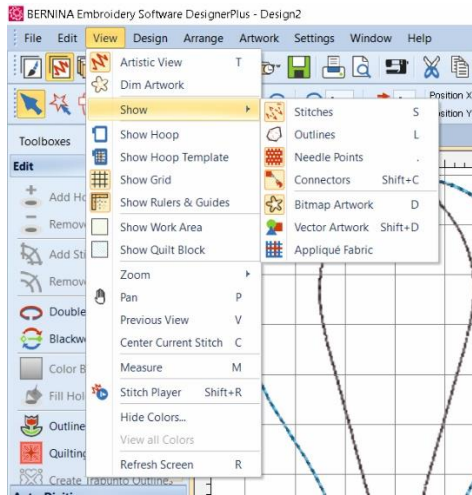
BERNINA Embroidery Software DesignerPlus - Design2

File Edit View Design Arrange Artwork Settings Window Help

Position X
Position Y

Toolboxes

Edit

Add Ho
Remov
Add St
Remov
Double
Blackw
Color B
Fill Hol
Outline
Quiltin
Create Trapunto Outline...

Artistic View T
Dim Artwork
Show
Show Hoop
Show Hoop Template
Show Grid
Show Rulers & Guides
Show Work Area
Show Quilt Block
Zoom
Pan P
Previous View V
Center Current Stitch C
Measure M
Stitch Player Shift+R
Hide Colors...
View all Colors
Refresh Screen R

Stitches S
Outlines L
Needle Points .
Connectors Shift+C
Bitmap Artwork D
Vector Artwork Shift+D
Appliqué Fabric